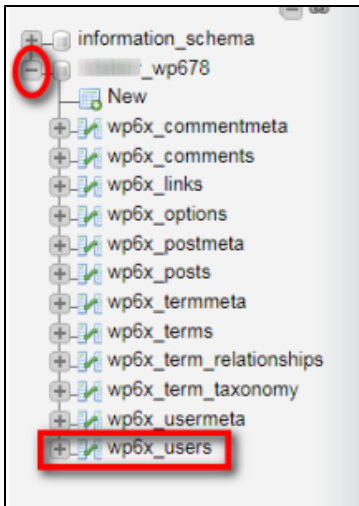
information_schema
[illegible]_wp678
New
wp6x_commentmeta
wp6x_comments
wp6x_links
wp6x_options
wp6x_postmeta
wp6x_posts
wp6x_termmeta
wp6x_terms
wp6x_term_relationships
wp6x_term_taxonomy
wp6x_usermeta
wp6x_users